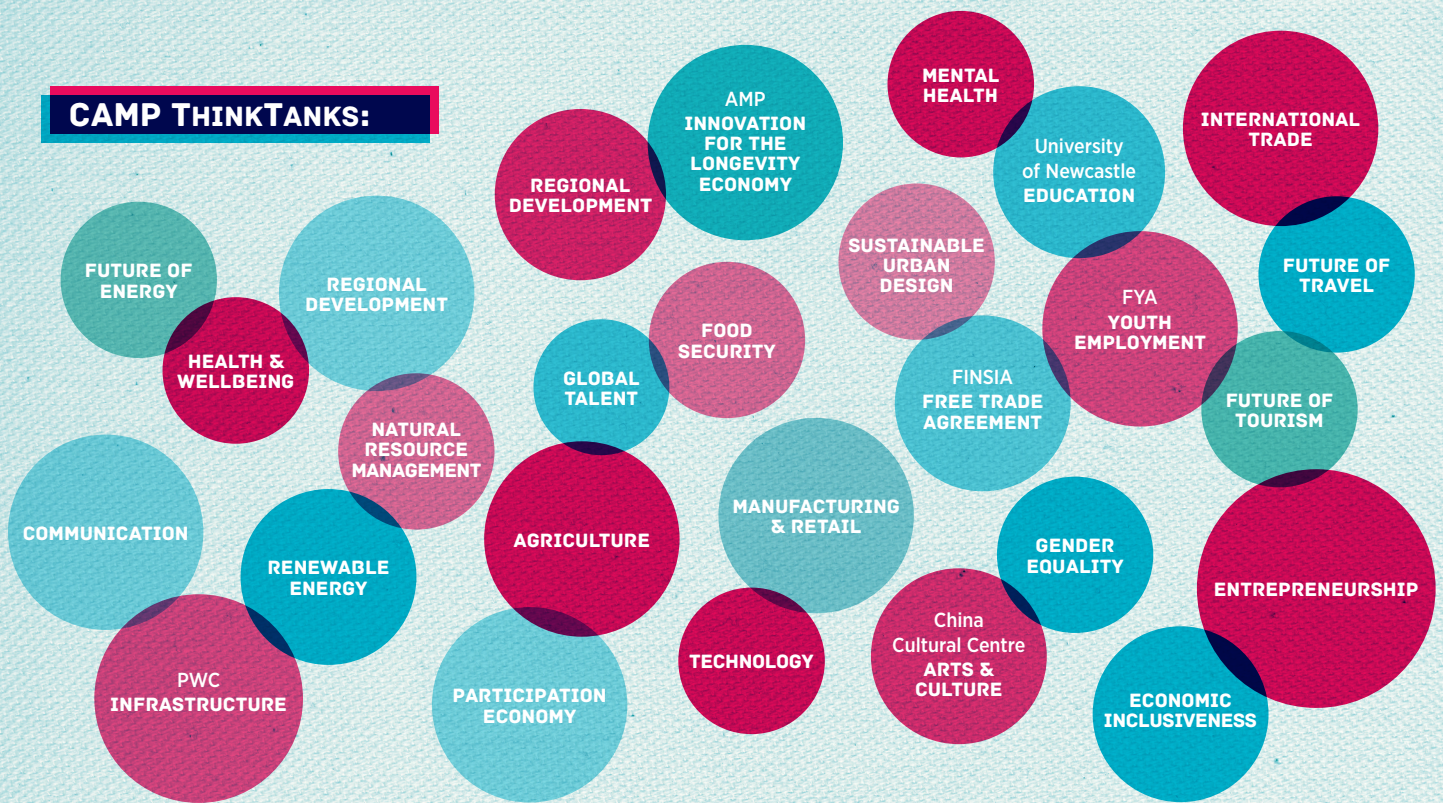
CAMP ThinkTanks:

FUTURE OF ENERGY

HEALTH & WELLBEING

REGIONAL DEVELOPMENT

NATURAL RESOURCE MANAGEMENT

COMMUNICATION

RENEWABLE ENERGY

PWC INFRASTRUCTURE

REGIONAL DEVELOPMENT

AMP INNOVATION FOR THE LONGEVITY ECONOMY

GLOBAL TALENT

FOOD SECURITY

AGRICULTURE

PARTICIPATION ECONOMY

TECHNOLOGY

MANUFACTURING & RETAIL

MENTAL HEALTH

SUSTAINABLE URBAN DESIGN

University of Newcastle EDUCATION

FINSIA FREE TRADE AGREEMENT

FYA YOUTH EMPLOYMENT

China Cultural Centre ARTS & CULTURE

GENDER EQUALITY

INTERNATIONAL TRADE

FUTURE OF TRAVEL

FUTURE OF TOURISM

ENTREPRENEURSHIP

ECONOMIC INCLUSIVENESS